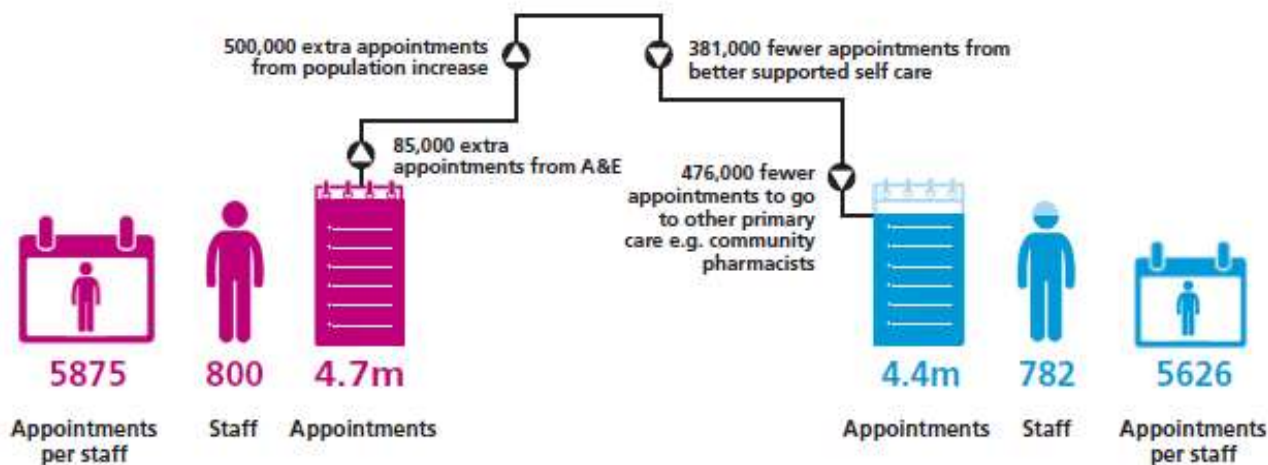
500,000 extra appointments from population increase

381,000 fewer appointments from better supported self care

85,000 extra appointments from A&E

476,000 fewer appointments to go to other primary care e.g. community pharmacists

5875
Appointments per staff

800
Staff

4.7m
Appointments

4.4m
Appointments

782
Staff

5626
Appointments per staff